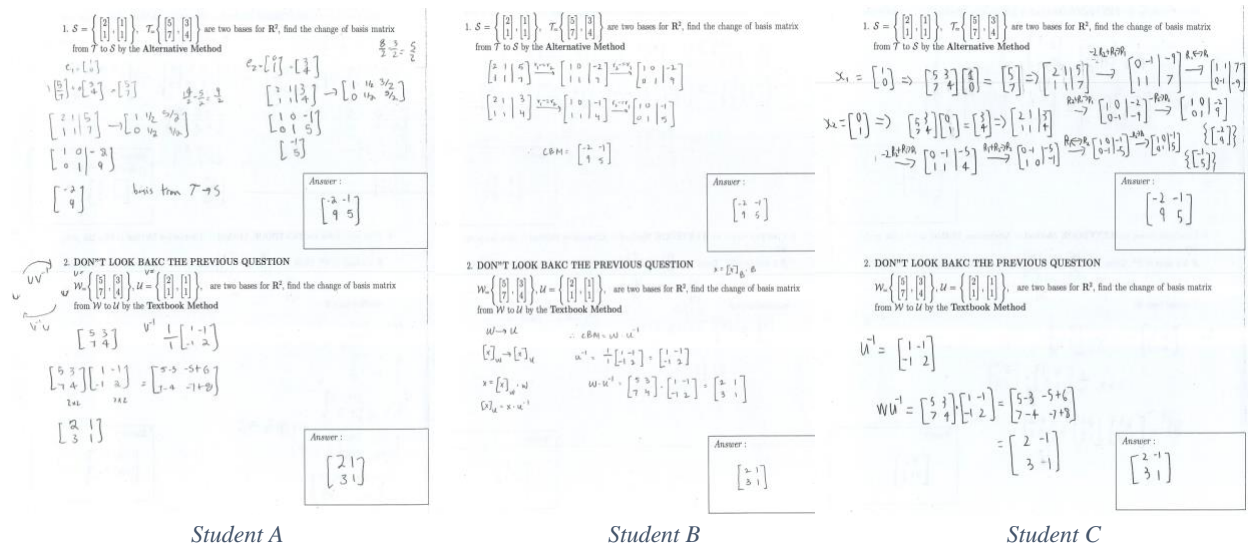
1. $\mathcal{S} = \left\{ \begin{bmatrix} 2 \\ 1 \end{bmatrix}, \begin{bmatrix} 1 \\ 1 \end{bmatrix} \right\}$, $\mathcal{T} = \left\{ \begin{bmatrix} 5 \\ 7 \end{bmatrix}, \begin{bmatrix} 3 \\ 4 \end{bmatrix} \right\}$ are two bases for $\mathbf{R}^2$, find the change of basis matrix from $\mathcal{T}$ to $\mathcal{S}$ by the **Alternative Method**

$\frac{8}{2} - \frac{3}{2} = \frac{5}{2}$

$e_1 = \begin{bmatrix} 5 \\ 7 \end{bmatrix}$ $e_2 = \begin{bmatrix} 3 \\ 4 \end{bmatrix}$

$\begin{bmatrix} 2 & 1 & 3 \\ 1 & 1 & 4 \end{bmatrix} \rightarrow \begin{bmatrix} 1 & \frac{1}{2} & \frac{3}{2} \\ 0 & \frac{1}{2} & \frac{5}{2} \end{bmatrix}$

$\begin{bmatrix} 2 & 1 & 5 \\ 1 & 1 & 7 \end{bmatrix} \rightarrow \begin{bmatrix} 1 & \frac{1}{2} & \frac{5}{2} \\ 0 & \frac{1}{2} & \frac{9}{2} \end{bmatrix}$

$\begin{bmatrix} 1 & 0 & -1 \\ 0 & 1 & 5 \end{bmatrix}$

$\begin{bmatrix} 1 & 0 & -2 \\ 0 & 1 & 9 \end{bmatrix}$

$\begin{bmatrix} -1 \\ 5 \end{bmatrix}$

$\begin{bmatrix} -2 \\ 9 \end{bmatrix}$ basis from $T \rightarrow S$

Answer :
$\begin{bmatrix} -2 & -1 \\ 9 & 5 \end{bmatrix}$

2. DON"T LOOK BAKC THE PREVIOUS QUESTION
$\mathcal{W} = \left\{ \begin{bmatrix} 5 \\ 7 \end{bmatrix}, \begin{bmatrix} 3 \\ 4 \end{bmatrix} \right\}$, $\mathcal{U} = \left\{ \begin{bmatrix} 2 \\ 1 \end{bmatrix}, \begin{bmatrix} 1 \\ 1 \end{bmatrix} \right\}$ are two bases for $\mathbf{R}^2$, find the change of basis matrix from $\mathcal{W}$ to $\mathcal{U}$ by the **Textbook Method**

$UV^{-1}$ $V^{-1}U$

$\begin{bmatrix} 5 & 3 \\ 7 & 4 \end{bmatrix}$ $U^{-1}$ $\frac{1}{1}\begin{bmatrix} 1 & -1 \\ -1 & 2 \end{bmatrix}$

$\begin{bmatrix} 5 & 3 \\ 7 & 4 \end{bmatrix}\begin{bmatrix} 1 & -1 \\ -1 & 2 \end{bmatrix} = \begin{bmatrix} 5-3 & -5+6 \\ 7-4 & -7+8 \end{bmatrix}$

$2\times2$ $2\times2$

$\begin{bmatrix} 2 & 1 \\ 3 & 1 \end{bmatrix}$

Answer :
$\begin{bmatrix} 2 & 1 \\ 3 & 1 \end{bmatrix}$

Student A

1. $\mathcal{S} = \left\{ \begin{bmatrix} 2 \\ 1 \end{bmatrix}, \begin{bmatrix} 1 \\ 1 \end{bmatrix} \right\}$, $\mathcal{T} = \left\{ \begin{bmatrix} 5 \\ 7 \end{bmatrix}, \begin{bmatrix} 3 \\ 4 \end{bmatrix} \right\}$ are two bases for $\mathbf{R}^2$, find the change of basis matrix from $\mathcal{T}$ to $\mathcal{S}$ by the **Alternative Method**

$\begin{bmatrix} 2 & 1 & 5 \\ 1 & 1 & 7 \end{bmatrix} \rightarrow \begin{bmatrix} 1 & 0 & -2 \\ 1 & 1 & 7 \end{bmatrix} \rightarrow \begin{bmatrix} 1 & 0 & -2 \\ 0 & 1 & 9 \end{bmatrix}$

$\begin{bmatrix} 2 & 1 & 3 \\ 1 & 1 & 4 \end{bmatrix} \rightarrow \begin{bmatrix} 1 & 0 & -1 \\ 1 & 1 & 4 \end{bmatrix} \rightarrow \begin{bmatrix} 1 & 0 & -1 \\ 0 & 1 & 5 \end{bmatrix}$

CBM = $\begin{bmatrix} -2 & -1 \\ 9 & 5 \end{bmatrix}$

Answer :
$\begin{bmatrix} -2 & -1 \\ 9 & 5 \end{bmatrix}$

2. DON"T LOOK BAKC THE PREVIOUS QUESTION
$x = [x]_B \cdot B$
$\mathcal{W} = \left\{ \begin{bmatrix} 5 \\ 7 \end{bmatrix}, \begin{bmatrix} 3 \\ 4 \end{bmatrix} \right\}$, $\mathcal{U} = \left\{ \begin{bmatrix} 2 \\ 1 \end{bmatrix}, \begin{bmatrix} 1 \\ 1 \end{bmatrix} \right\}$ are two bases for $\mathbf{R}^2$, find the change of basis matrix from $\mathcal{W}$ to $\mathcal{U}$ by the **Textbook Method**

$W \rightarrow U$ $\therefore CBM = W \cdot U^{-1}$

$[x]_W \rightarrow [x]_U$ $U^{-1} = \frac{1}{1}\begin{bmatrix} 1 & -1 \\ -1 & 2 \end{bmatrix} = \begin{bmatrix} 1 & -1 \\ -1 & 2 \end{bmatrix}$

$x = [x]_W \cdot W$ $W \cdot U^{-1} = \begin{bmatrix} 5 & 3 \\ 7 & 4 \end{bmatrix} \cdot \begin{bmatrix} 1 & -1 \\ -1 & 2 \end{bmatrix} = \begin{bmatrix} 2 & 1 \\ 3 & 1 \end{bmatrix}$

$[x]_U = x \cdot U^{-1}$

Answer :
$\begin{bmatrix} 2 & 1 \\ 3 & 1 \end{bmatrix}$

Student B

1. $\mathcal{S} = \left\{ \begin{bmatrix} 2 \\ 1 \end{bmatrix}, \begin{bmatrix} 1 \\ 1 \end{bmatrix} \right\}$, $\mathcal{T} = \left\{ \begin{bmatrix} 5 \\ 7 \end{bmatrix}, \begin{bmatrix} 3 \\ 4 \end{bmatrix} \right\}$ are two bases for $\mathbf{R}^2$, find the change of basis matrix from $\mathcal{T}$ to $\mathcal{S}$ by the **Alternative Method**

$x_1 = \begin{bmatrix} 1 \\ 0 \end{bmatrix} \Rightarrow \begin{bmatrix} 5 & 3 \\ 7 & 4 \end{bmatrix}\begin{bmatrix} 1 \\ 0 \end{bmatrix} = \begin{bmatrix} 5 \\ 7 \end{bmatrix} \Rightarrow \begin{bmatrix} 2 & 1 & 5 \\ 1 & 1 & 7 \end{bmatrix} \xrightarrow{-2R_2+R_1 \to R_1} \begin{bmatrix} 0 & -1 & -9 \\ 1 & 1 & 7 \end{bmatrix} \xrightarrow{R_1 \leftrightarrow R_2} \begin{bmatrix} 1 & 1 & 7 \\ 0 & -1 & -9 \end{bmatrix}$

$\xrightarrow{R_2+R_1 \to R_1} \begin{bmatrix} 1 & 0 & -2 \\ 0 & -1 & -9 \end{bmatrix} \xrightarrow{-R_2 \to R_2} \begin{bmatrix} 1 & 0 & -2 \\ 0 & 1 & 9 \end{bmatrix}$

$x_2 = \begin{bmatrix} 0 \\ 1 \end{bmatrix} \Rightarrow \begin{bmatrix} 5 & 3 \\ 7 & 4 \end{bmatrix}\begin{bmatrix} 0 \\ 1 \end{bmatrix} = \begin{bmatrix} 3 \\ 4 \end{bmatrix} \Rightarrow \begin{bmatrix} 2 & 1 & 3 \\ 1 & 1 & 4 \end{bmatrix}$

$\xrightarrow{-2R_2+R_1 \to R_1} \begin{bmatrix} 0 & -1 & -5 \\ 1 & 1 & 4 \end{bmatrix} \xrightarrow{R_1+R_2 \to R_2} \begin{bmatrix} 0 & -1 & -5 \\ 1 & 0 & -1 \end{bmatrix} \xrightarrow{R_1 \leftrightarrow R_2} \begin{bmatrix} 1 & 0 & -1 \\ 0 & -1 & -5 \end{bmatrix} \xrightarrow{-R_2} \begin{bmatrix} 1 & 0 & -1 \\ 0 & 1 & 5 \end{bmatrix}$

$\left\{\begin{bmatrix} -2 \\ 9 \end{bmatrix}\right\}$ $\left\{\begin{bmatrix} -1 \\ 5 \end{bmatrix}\right\}$

Answer :
$\begin{bmatrix} -2 & -1 \\ 9 & 5 \end{bmatrix}$

2. DON"T LOOK BAKC THE PREVIOUS QUESTION
$\mathcal{W} = \left\{ \begin{bmatrix} 5 \\ 7 \end{bmatrix}, \begin{bmatrix} 3 \\ 4 \end{bmatrix} \right\}$, $\mathcal{U} = \left\{ \begin{bmatrix} 2 \\ 1 \end{bmatrix}, \begin{bmatrix} 1 \\ 1 \end{bmatrix} \right\}$ are two bases for $\mathbf{R}^2$, find the change of basis matrix from $\mathcal{W}$ to $\mathcal{U}$ by the **Textbook Method**

$U^{-1} = \begin{bmatrix} 1 & -1 \\ -1 & 2 \end{bmatrix}$

$WU^{-1} = \begin{bmatrix} 5 & 3 \\ 7 & 4 \end{bmatrix}\begin{bmatrix} 1 & -1 \\ -1 & 2 \end{bmatrix} = \begin{bmatrix} 5-3 & -5+6 \\ 7-4 & -7+8 \end{bmatrix}$

$= \begin{bmatrix} 2 & -1 \\ 3 & -1 \end{bmatrix}$

Answer :
$\begin{bmatrix} 2 & -1 \\ 3 & 1 \end{bmatrix}$

Student C